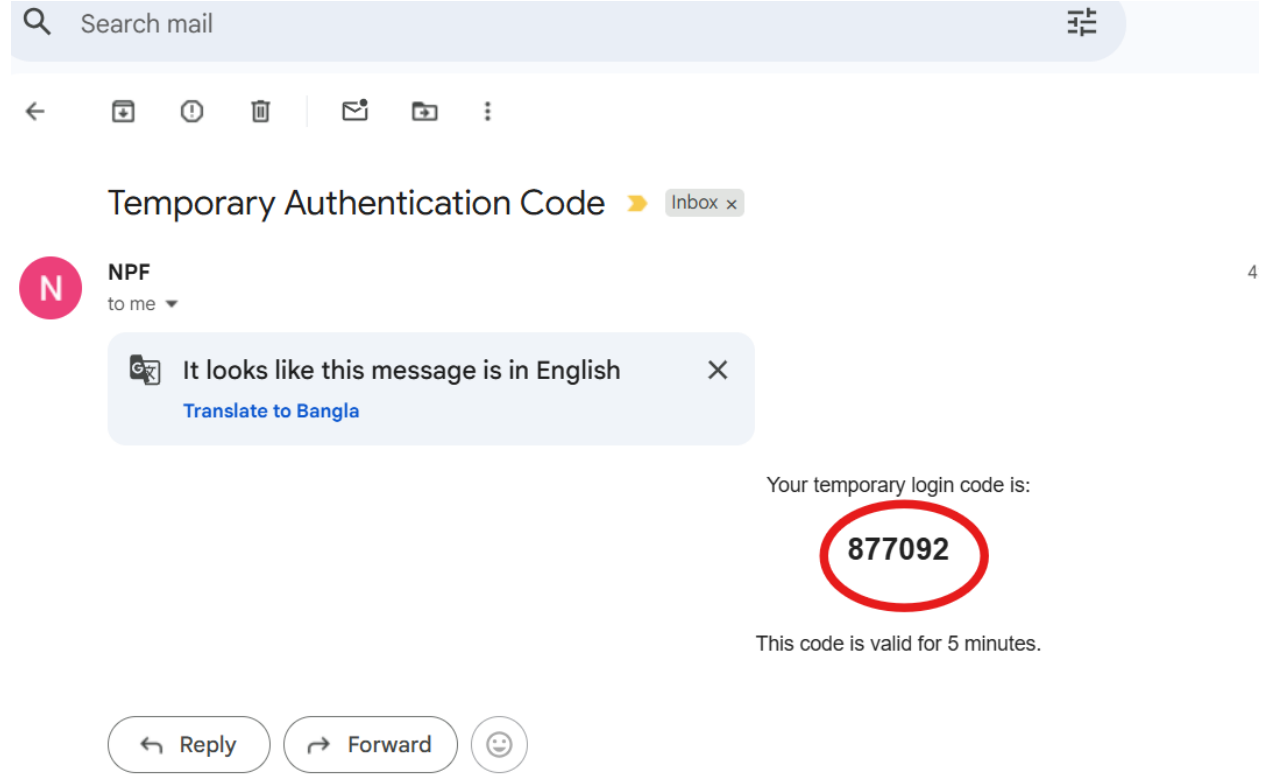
Search mail

Temporary Authentication Code Inbox ×

N NPF
to me

4

It looks like this message is in English
Translate to Bangla

Your temporary login code is:

877092

This code is valid for 5 minutes.

Reply Forward